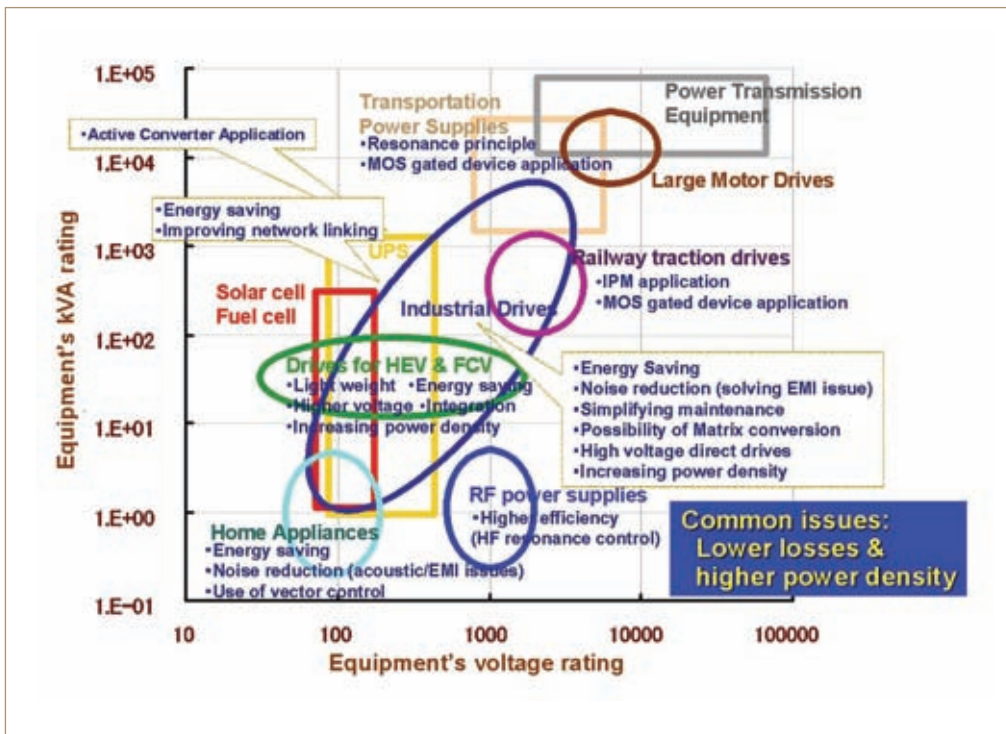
1.E+05

1.E+04

1.E+03

1.E+02

1.E+01

1.E+00

1.E-01

Equipment's kVA rating

10 100 1000 10000 100000

Equipment's voltage rating

•Active Converter Application

Transportation Power Supplies
•Resonance principle
•MOS gated device application

Power Transmission Equipment

Large Motor Drives

•Energy saving
•Improving network linking

UPS

Railway traction drives
•IPM application
•MOS gated device application

Solar cell
Fuel cell

Industrial Drives

Drives for HEV & FCV
•Light weight •Energy saving
•Higher voltage •Integration
•Increasing power density

•Energy Saving
•Noise reduction (solving EMI issue)
•Simplifying maintenance
•Possibility of Matrix conversion
•High voltage direct drives
•Increasing power density

RF power supplies
•Higher efficiency
(HF resonance control)

Home Appliances
•Energy saving
•Noise reduction (acoustic/EMI issues)
•Use of vector control

Common issues:
Lower losses &
higher power density